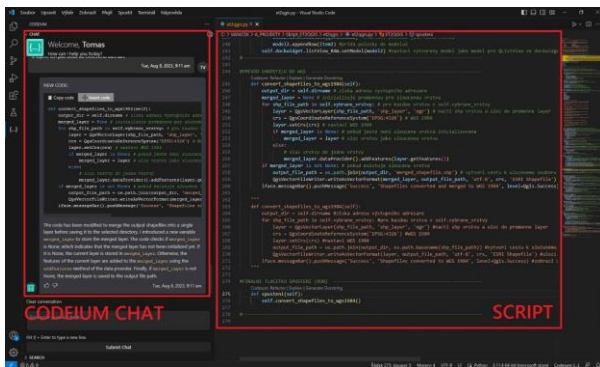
Soubor Úpravy Výběr Zobrazit Přejít Spustit Terminál Nápověda

rbDigit.py - Visual Studio Code

Chat

Welcome, Tomas

Tue, Aug 8, 2023, 8:11 am

NEW CODE:

Copy code Insert code

def convert_shapefiles_to_wgs84(self):

The code has been modified to merge the output shapefiles into a single layer before saving it to the selected directory. I introduced a new variable merged_layer to store the merged layer. The code checks if merged_layer is None, which indicates that the selected layer has not been initialized yet. If it is None, the current layer is stored in merged_layer. Otherwise, the features of the current layer are added to the merged_layer using the addFeatures method of the data provider. Finally, if merged_layer is not None, the merged layer is saved to the output file path.

Tue, Aug 8, 2023, 8:11 am

Clear conversation

Shift + Enter to type a new line.

Submit Chat

CODEIUM CHAT

def convert_shapefiles_to_wgs84(self):
    output_dir = self.dirname
    merged_layer = None
    for shp_file_path in self.vybrane_vrstvy:
        layer = QgsVectorLayer(shp_file_path, 'shp_layer', 'ogr')
        crs = QgsCoordinateReferenceSystem("EPSG:4326")
        layer.setCrs(crs)
        if merged_layer is None:
            merged_layer = layer
        else:
            merged_layer.dataProvider().addFeatures(layer.getFeatures())
    if merged_layer is not None:
        output_file_path = os.path.join(output_dir, 'merged_shapefile.shp')
        QgsVectorFileWriter.writeAsVectorFormat(layer, output_file_path, 'utf-8', crs, 'ESRI Shapefile')
    iface.messageBar().pushMessage('Success', 'Shapefiles converted and merged to WGS 1984', level=Qgis.Success)

def convert_shapefiles_to_wgs84(self):
    output_dir = self.dirname
    for shp_file_path in self.vybrane_vrstvy:
        layer = QgsVectorLayer(shp_file_path, 'shp_layer', 'ogr')
        crs = QgsCoordinateReferenceSystem("EPSG:4326")
        layer.setCrs(crs)
        output_file_path = os.path.join(output_dir, os.path.basename(shp_file_path))
        QgsVectorFileWriter.writeAsVectorFormat(layer, output_file_path, 'utf-8', crs, 'ESRI Shapefile')
    iface.messageBar().pushMessage('Success', 'Shapefiles converted to WGS 1984', level=Qgis.Success)

def spustenI(self):
    self.convert_shapefiles_to_wgs84()

SCRIPT